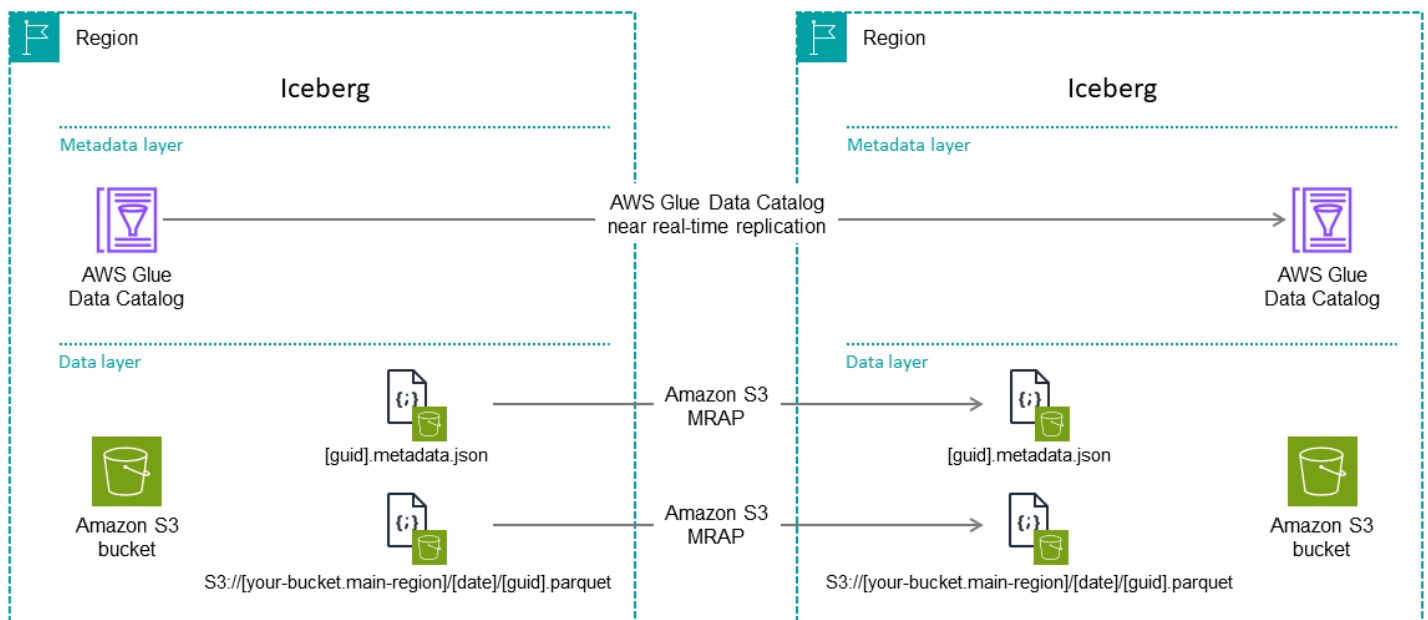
Region

Iceberg

Metadata layer

AWS Glue Data Catalog

Data layer

[guid].metadata.json

Amazon S3 bucket

S3://[your-bucket.main-region]/[date]/[guid].parquet

AWS Glue Data Catalog near real-time replication

Amazon S3 MRAP

Amazon S3 MRAP

Region

Iceberg

Metadata layer

AWS Glue Data Catalog

Data layer

[guid].metadata.json

Amazon S3 bucket

S3://[your-bucket.main-region]/[date]/[guid].parquet